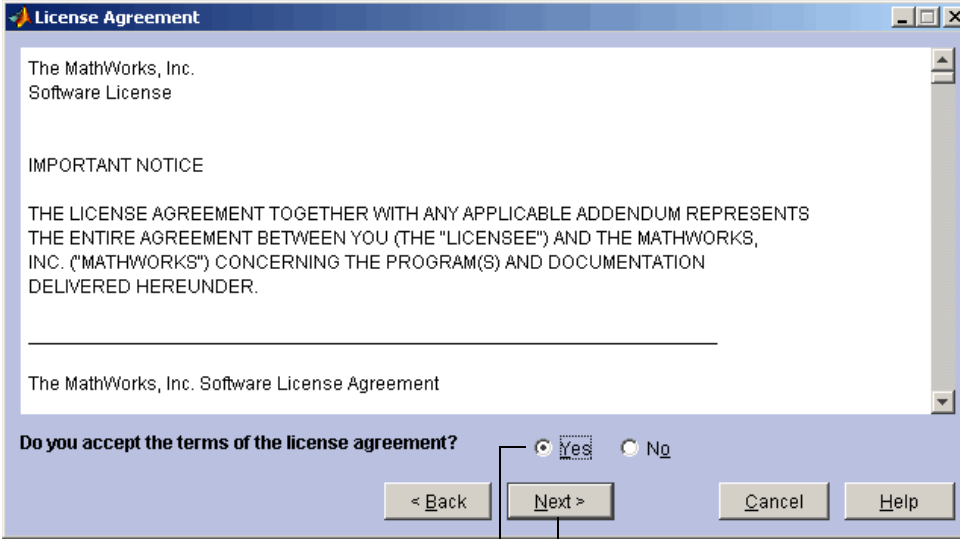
License Agreement

The MathWorks, Inc.
Software License

IMPORTANT NOTICE

THE LICENSE AGREEMENT TOGETHER WITH ANY APPLICABLE ADDENDUM REPRESENTS THE ENTIRE AGREEMENT BETWEEN YOU (THE "LICENSEE") AND THE MATHWORKS, INC. ("MATHWORKS") CONCERNING THE PROGRAM(S) AND DOCUMENTATION DELIVERED HEREUNDER.

The MathWorks, Inc. Software License Agreement

Do you accept the terms of the license agreement?

Yes

No

< Back

Next >

Cancel

Help